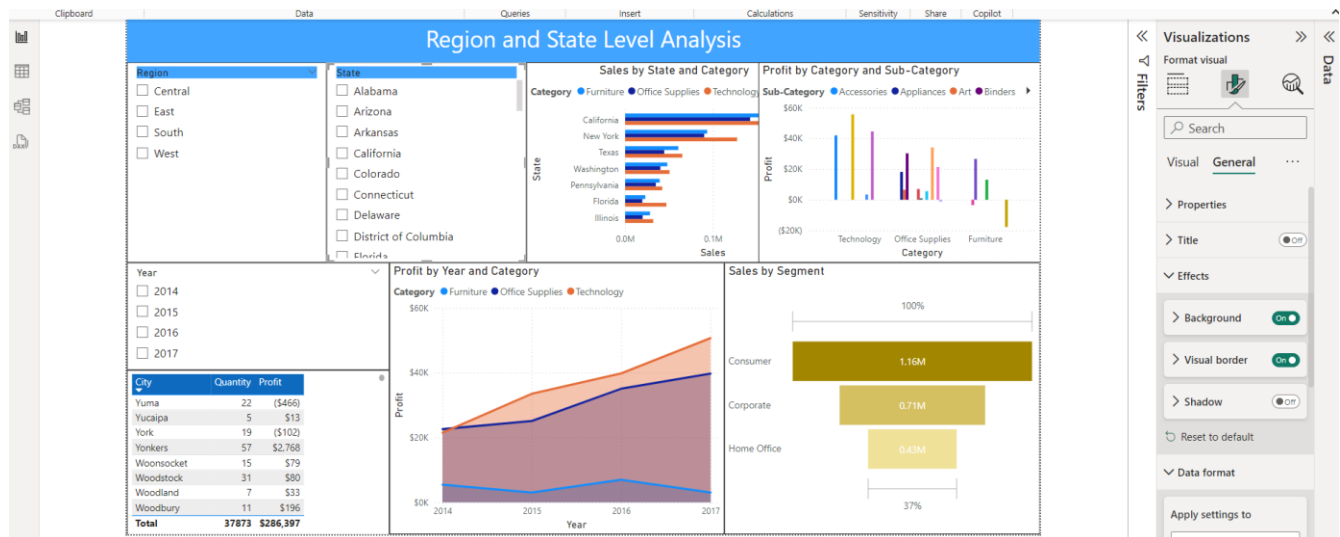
Clipboard Data Queries Insert Calculations Sensitivity Share Copilot

Region and State Level Analysis

Region
Central
East
South
West

State
Alabama
Arizona
Arkansas
California
Colorado
Connecticut
Delaware
District of Columbia
Florida

Sales by State and Category
Category ● Furniture ● Office Supplies ● Technology
California
New York
Texas
Washington
Pennsylvania
Florida
Illinois
State
0.0M 0.1M
Sales

Profit by Category and Sub-Category
Sub-Category ● Accessories ● Appliances ● Art ● Binders
$60K
$40K
$20K
$0K
($20K)
Profit
Technology Office Supplies Furniture
Category

Year
2014
2015
2016
2017

| City | Quantity | Profit |
|---|---|---|
| Yuma | 22 | ($466) |
| Yucaipa | 5 | $13 |
| York | 19 | ($102) |
| Yonkers | 57 | $2,768 |
| Woonsocket | 15 | $79 |
| Woodstock | 31 | $80 |
| Woodland | 7 | $33 |
| Woodbury | 11 | $196 |
| Total | 37873 | $286,397 |

Profit by Year and Category
Category ● Furniture ● Office Supplies ● Technology
$60K
$40K
$20K
$0K
Profit
2014 2015 2016 2017
Year

Sales by Segment
100%
Consumer 1.16M
Corporate 0.71M
Home Office 0.43M
37%

Filters

Visualizations
Format visual
Search
Visual General
Properties
Title Off
Effects
Background On
Visual border On
Shadow Off
Reset to default
Data format
Apply settings to

Data